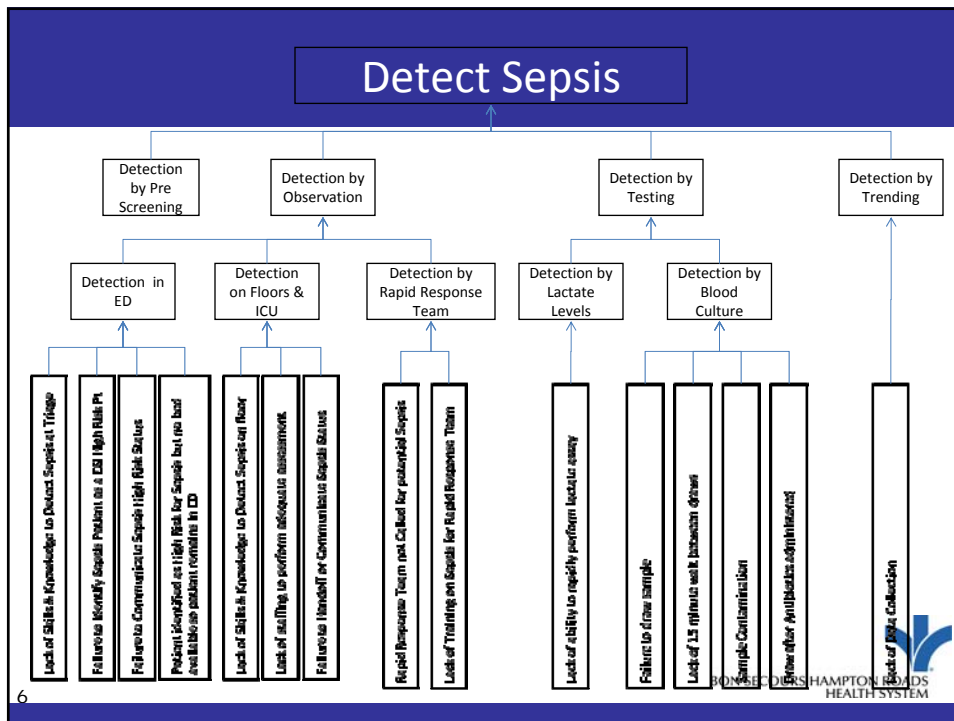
Detect Sepsis

Detection by Pre Screening

Detection by Observation

Detection by Testing

Detection by Trending

Detection in ED

Detection on Floors & ICU

Detection by Rapid Response Team

Detection by Lactate Levels

Detection by Blood Culture

Lack of Skills in Knowledge to Detect Sepsis at Triage

Failure to Identify Sepsis Patient as a ESI High Risk Pt

Failure to Communicate Sepsis High Risk Status

Patient Identified as High Risk for Sepsis but no bed available so patient remains in ED

Lack of Skills in Knowledge to Detect Sepsis on floor

Lack of staffing to perform adequate assessment

Failure to Handoff or Communicate Sepsis Status

Rapid Response Team not Called for potential Sepsis

Lack of Training on Sepsis for Rapid Response Team

Lack of ability to rapidly perform lactate assay

Failure to draw sample

Lack of 15 minute wait between draws

Sample Contamination

Draw after Antibiotics administered

Lack of Data Collection

BON SECOURS HAMPTON ROADS HEALTH SYSTEM

6